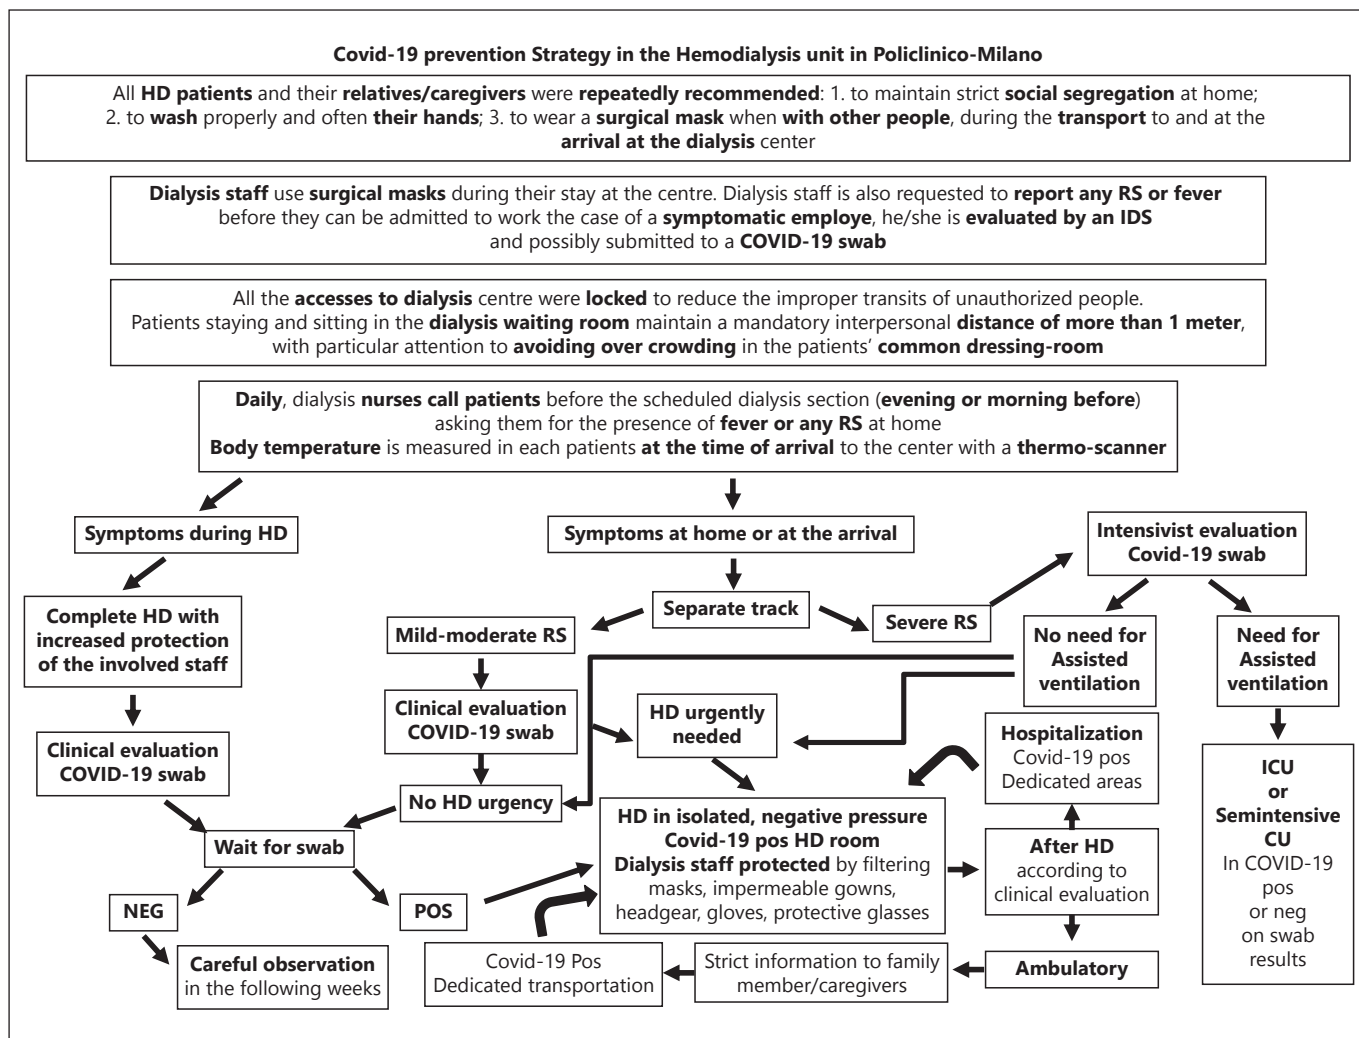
Covid-19 prevention Strategy in the Hemodialysis unit in Policlinico-Milano

All HD patients and their relatives/caregivers were repeatedly recommended: 1. to maintain strict social segregation at home; 2. to wash properly and often their hands; 3. to wear a surgical mask when with other people, during the transport to and at the arrival at the dialysis center

Dialysis staff use surgical masks during their stay at the centre. Dialysis staff is also requested to report any RS or fever before they can be admitted to work the case of a symptomatic employe, he/she is evaluated by an IDS and possibly submitted to a COVID-19 swab

All the accesses to dialysis centre were locked to reduce the improper transits of unauthorized people. Patients staying and sitting in the dialysis waiting room maintain a mandatory interpersonal distance of more than 1 meter, with particular attention to avoiding over crowding in the patients' common dressing-room

Daily, dialysis nurses call patients before the scheduled dialysis section (evening or morning before) asking them for the presence of fever or any RS at home
Body temperature is measured in each patients at the time of arrival to the center with a thermo-scanner

Symptoms during HD

Complete HD with increased protection of the involved staff

Clinical evaluation COVID-19 swab

Symptoms at home or at the arrival

Separate track

Mild-moderate RS

Clinical evaluation COVID-19 swab

No HD urgency

Severe RS

Intensivist evaluation Covid-19 swab

No need for Assisted ventilation

Need for Assisted ventilation

ICU or Semintensive CU In COVID-19 pos or neg on swab results

HD urgently needed

Hospitalization Covid-19 pos Dedicated areas

Wait for swab

NEG

POS

Careful observation in the following weeks

HD in isolated, negative pressure Covid-19 pos HD room Dialysis staff protected by filtering masks, impermeable gowns, headgear, gloves, protective glasses

After HD according to clinical evaluation

Ambulatory

Strict information to family member/caregivers

Covid-19 Pos Dedicated transportation